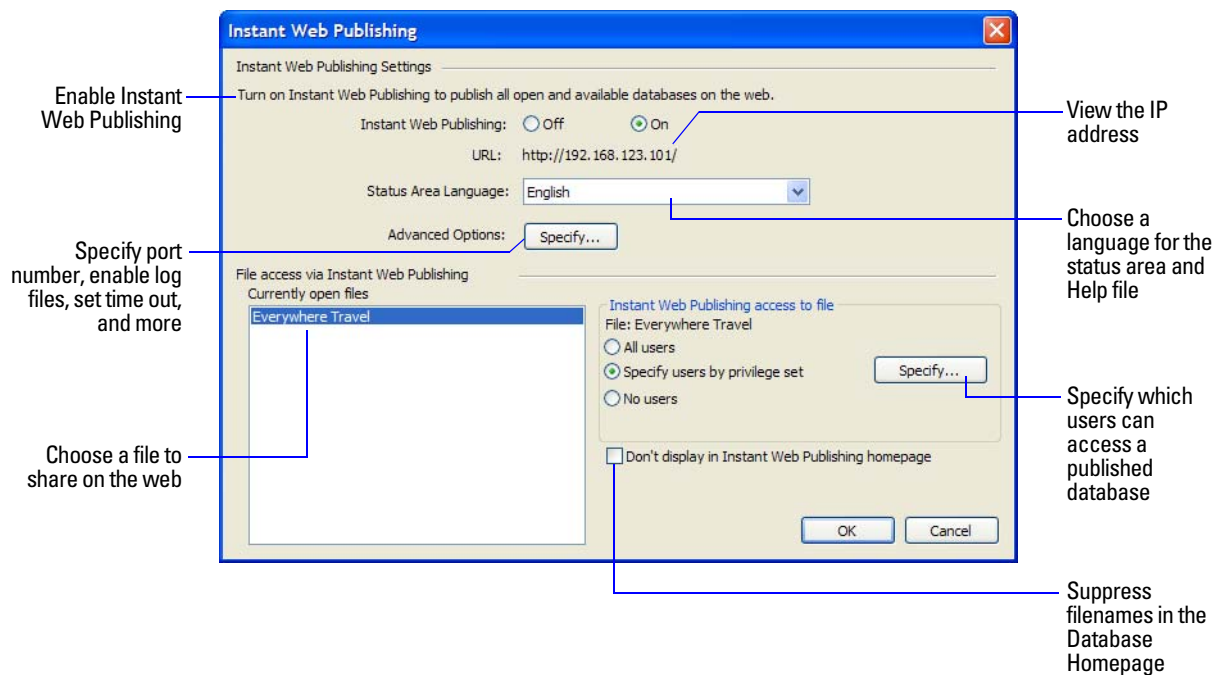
Instant Web Publishing

Instant Web Publishing Settings

Enable Instant Web Publishing

Turn on Instant Web Publishing to publish all open and available databases on the web.

Instant Web Publishing: Off On

View the IP address

URL: http://192.168.123.101/

Status Area Language: English

Choose a language for the status area and Help file

Advanced Options: Specify...

Specify port number, enable log files, set time out, and more

File access via Instant Web Publishing

Currently open files

Everywhere Travel

Instant Web Publishing access to file

File: Everywhere Travel

All users

Specify users by privilege set

Specify...

No users

Specify which users can access a published database

Choose a file to share on the web

Don't display in Instant Web Publishing homepage

OK

Cancel

Suppress filenames in the Database Homepage